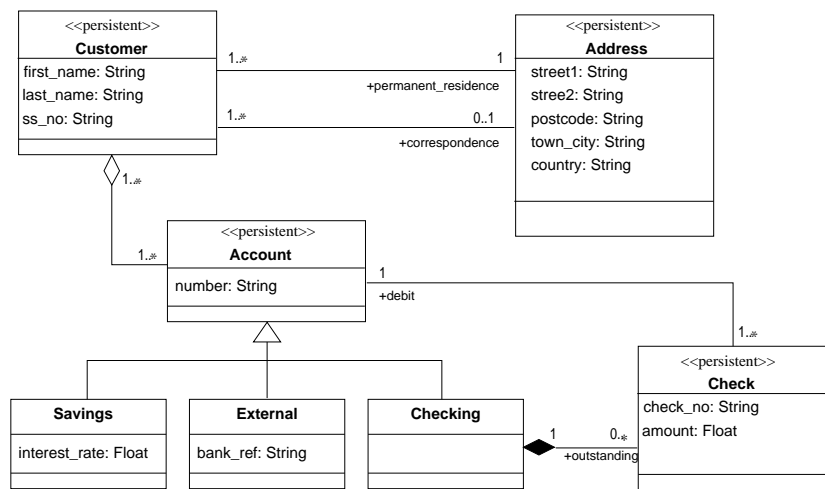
<<persistent>>
Customer
first_name: String
last_name: String
ss_no: String

1..*
1
+permanent_residence

1..*
0..1
+correspondence

<<persistent>>
Address
street1: String
stree2: String
postcode: String
town_city: String
country: String

1..*

1..*
<<persistent>>
Account
number: String

1
+debit
1..*

Savings
interest_rate: Float

External
bank_ref: String

Checking

1
0..*
+outstanding

<<persistent>>
Check
check_no: String
amount: Float